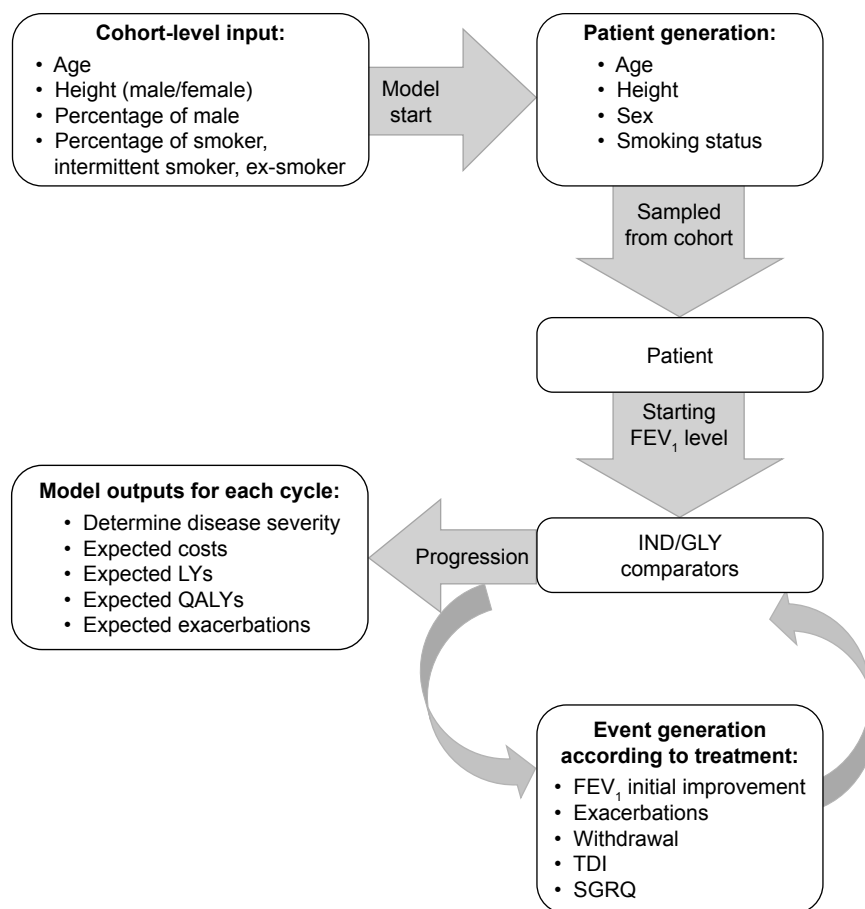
**Cohort-level input:**
• Age
• Height (male/female)
• Percentage of male
• Percentage of smoker, intermittent smoker, ex-smoker

Model start

**Patient generation:**
• Age
• Height
• Sex
• Smoking status

Sampled from cohort

Patient

Starting $FEV_1$ level

**Model outputs for each cycle:**
• Determine disease severity
• Expected costs
• Expected LYs
• Expected QALYs
• Expected exacerbations

Progression

IND/GLY comparators

**Event generation according to treatment:**
• $FEV_1$ initial improvement
• Exacerbations
• Withdrawal
• TDI
• SGRQ